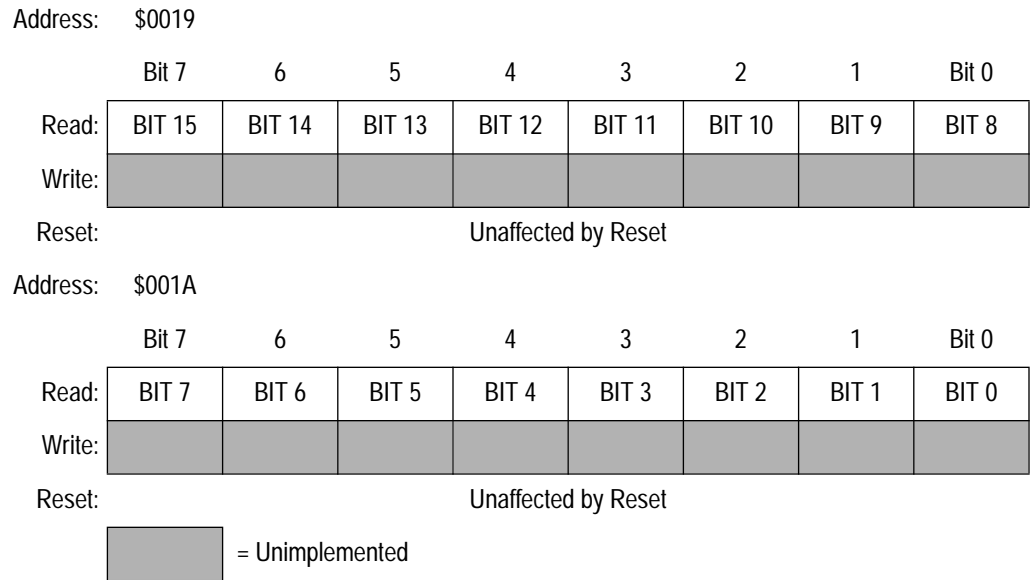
Address: \$0019

| | Bit 7 | 6 | 5 | 4 | 3 | 2 | 1 | Bit 0 |
|---|---|---|---|---|---|---|---|---|
| Read: | BIT 15 | BIT 14 | BIT 13 | BIT 12 | BIT 11 | BIT 10 | BIT 9 | BIT 8 |
| Write: | | | | | | | | |

Reset: Unaffected by Reset

Address: \$001A

| | Bit 7 | 6 | 5 | 4 | 3 | 2 | 1 | Bit 0 |
|---|---|---|---|---|---|---|---|---|
| Read: | BIT 7 | BIT 6 | BIT 5 | BIT 4 | BIT 3 | BIT 2 | BIT 1 | BIT 0 |
| Write: | | | | | | | | |

Reset: Unaffected by Reset

= Unimplemented